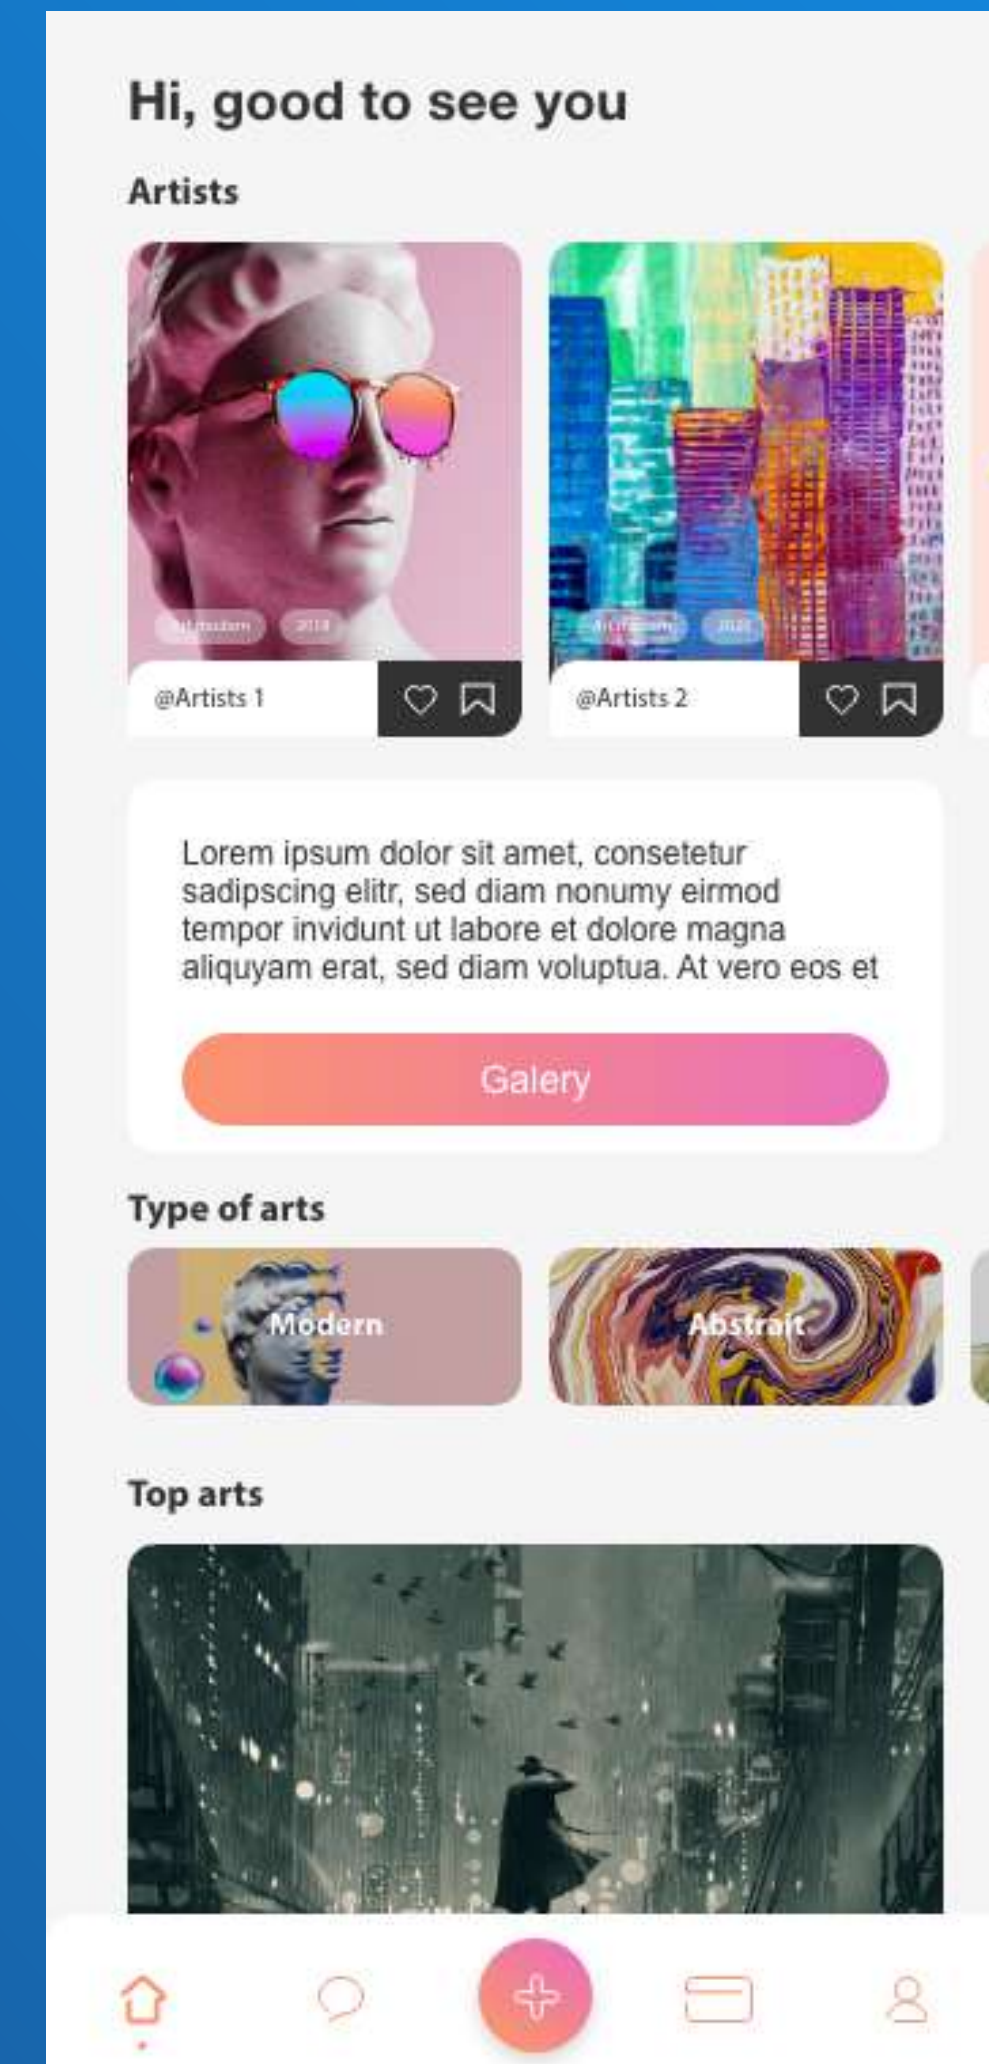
Hi, good to see you

Artists

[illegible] 2019

@Artists 1

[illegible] 2020

@Artists 2

Lorem ipsum dolor sit amet, consetetur sadipscing elitr, sed diam nonumy eirmod tempor invidunt ut labore et dolore magna aliquyam erat, sed diam voluptua. At vero eos et

Galery

Type of arts

Modern

Abstrait

Top arts